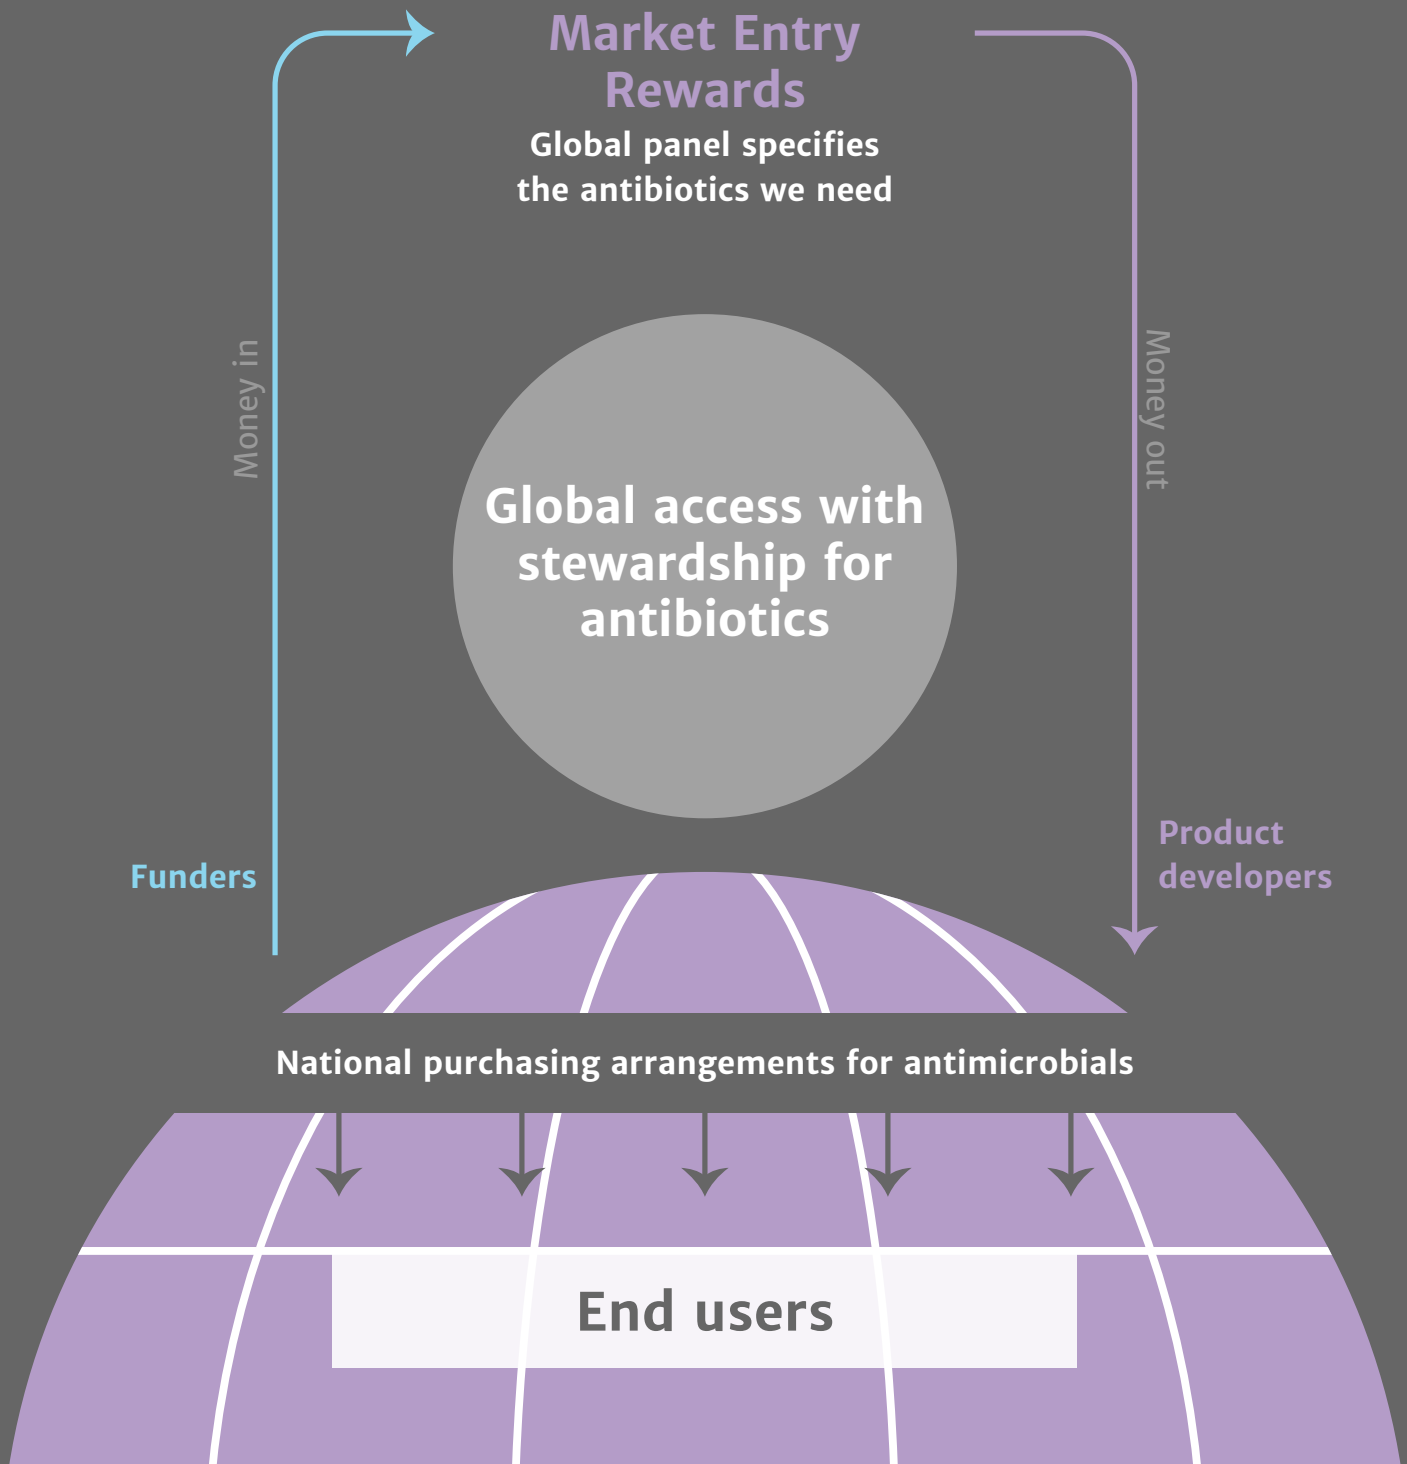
Market Entry Rewards

Global panel specifies the antibiotics we need

Money in

Money out

Global access with stewardship for antibiotics

Funders

Product developers

National purchasing arrangements for antimicrobials

End users